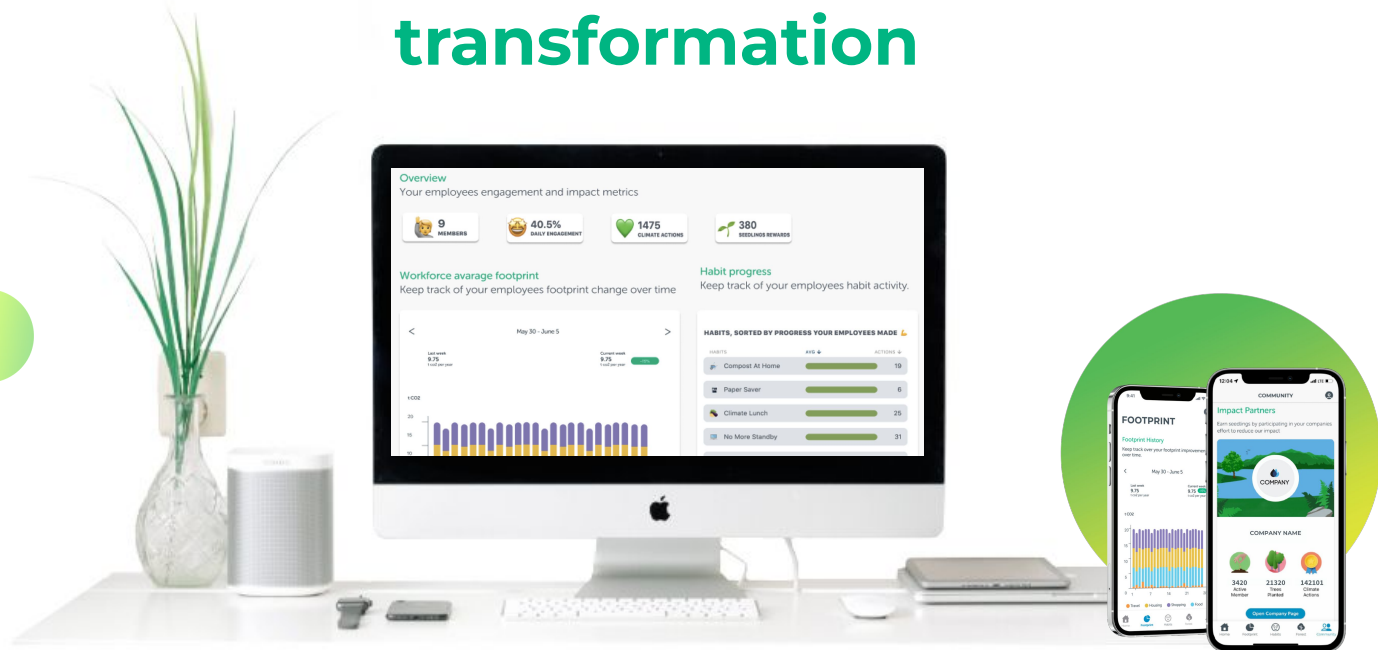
transformation

Overview
Your employees engagement and impact metrics

9 MEMBERS
40.5% DAILY ENGAGEMENT
1475 CLIMATE ACTIONS
380 SEEDLINGS REWARDS

Workforce avarage footprint
Keep track of your employees footprint change over time

May 30 - June 5

Last week 9.75
Current week 9.75

tCO2
20
15
10

Habit progress
Keep track of your employees habit activity.

HABITS, SORTED BY PROGRESS YOUR EMPLOYEES MADE

| HABITS | AVG | ACTIONS |
|---|---|---|
| Compost At Home | | 19 |
| Paper Saver | | 6 |
| Climate Lunch | | 25 |
| No More Standby | | 31 |

FOOTPRINT
Footprint History
Keep track over your footprint improvement over time.
May 30 - June 5
Last week 9.75
Current week 9.75

12:04
COMMUNITY
Impact Partners
Earn seedlings by participating in your companies effort to reduce our impact
COMPANY
COMPANY NAME
3420 Active Member
21320 Trees Planted
142101 Climate Actions
Open Company Page